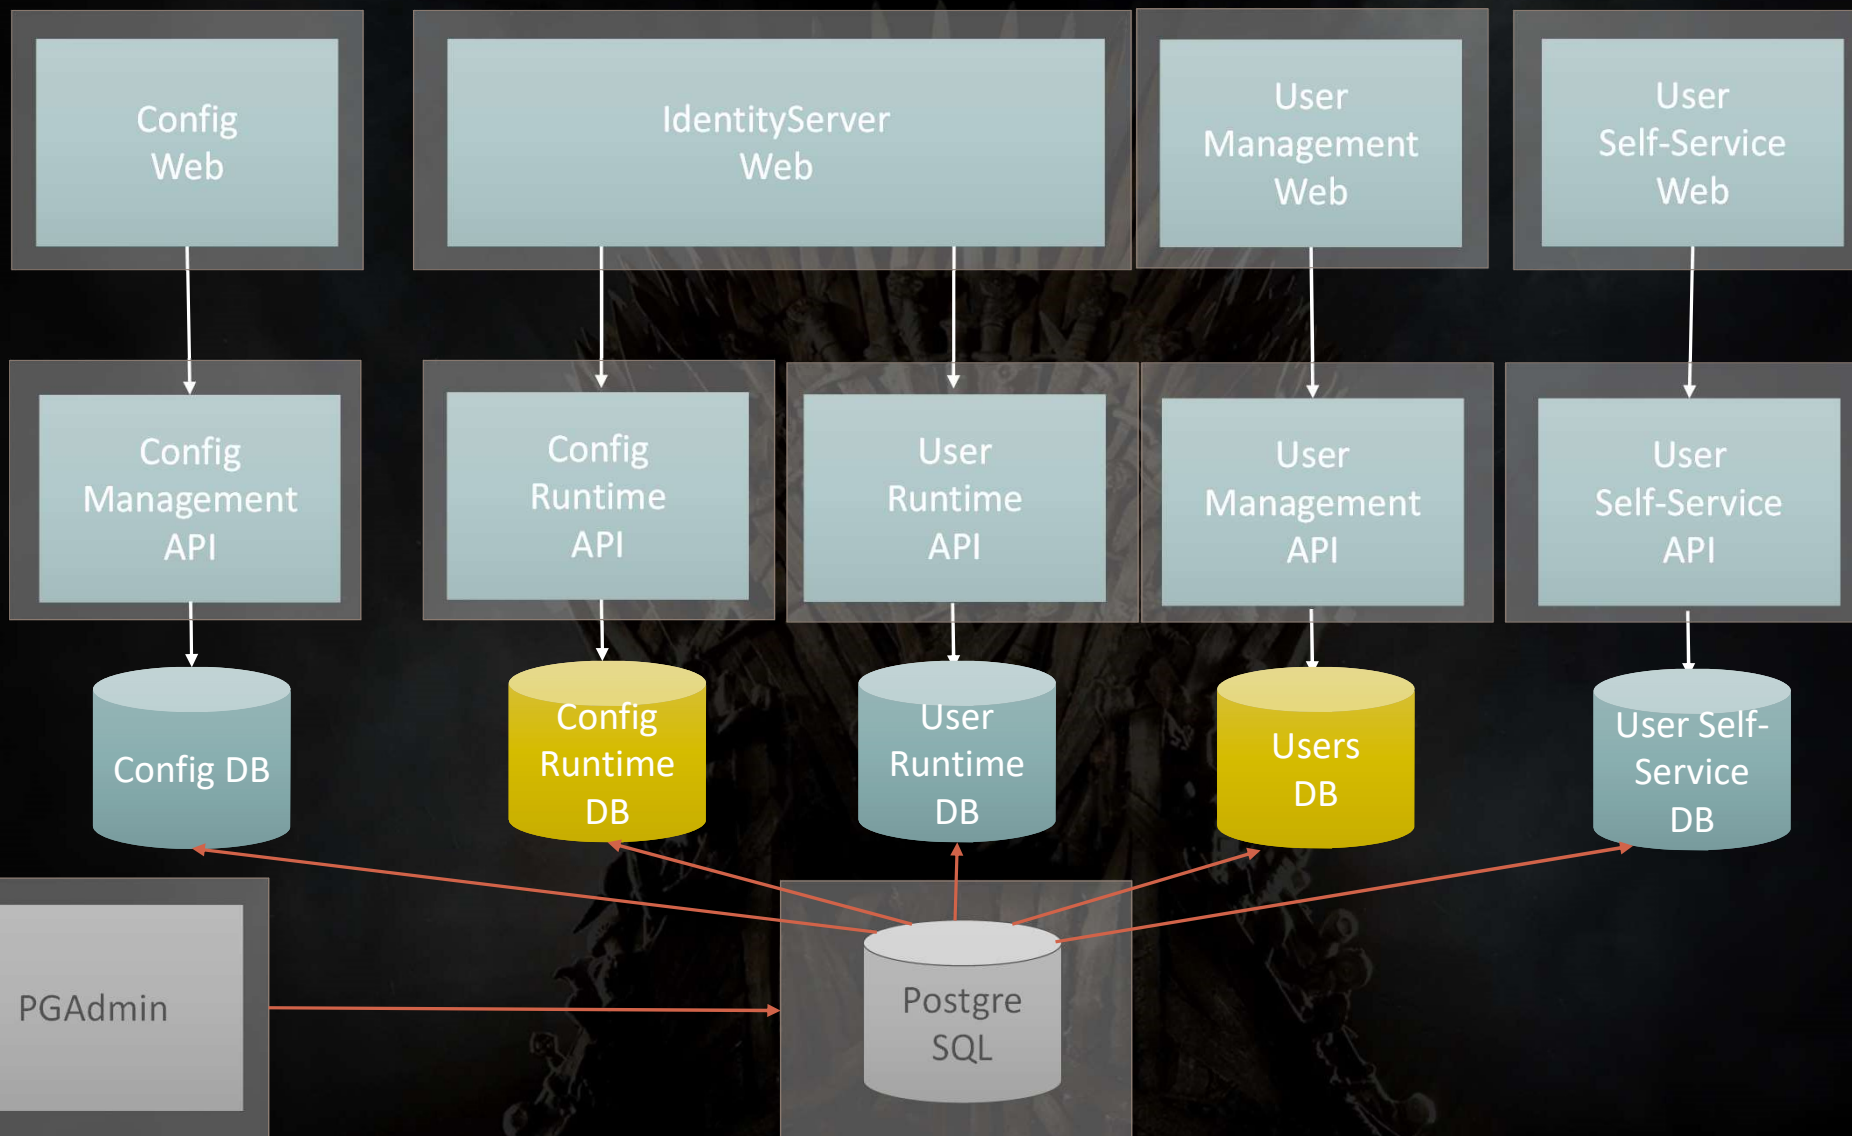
Config Web

IdentityServer Web

User Management Web

User Self-Service Web

Config Management API

Config Runtime API

User Runtime API

User Management API

User Self-Service API

Config DB

Config Runtime DB

User Runtime DB

Users DB

User Self-Service DB

PGAdmin

Postgre SQL